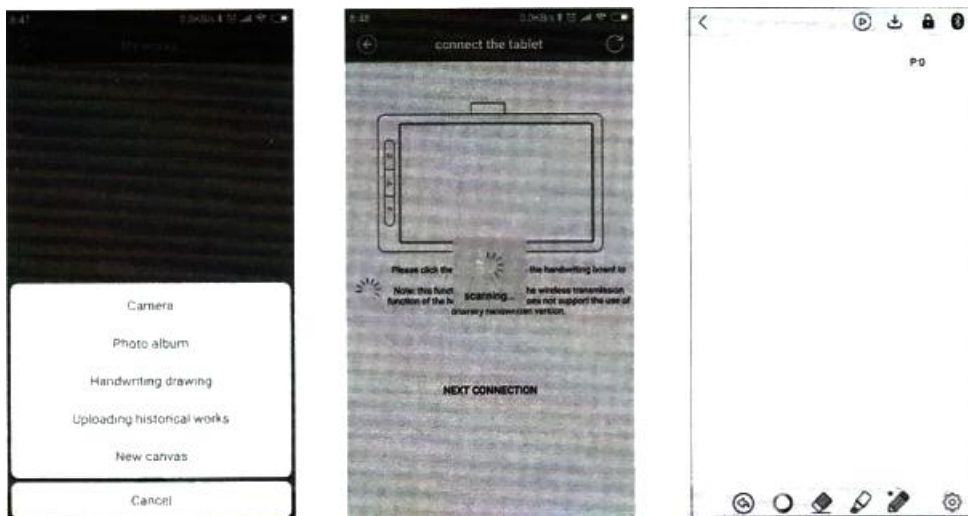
8:47

My works

Camera

Photo album

Handwriting drawing

Uploading historical works

New canvas

Cancel

8:48

connect the tablet

Please click the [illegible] the handwriting board to

Note: this func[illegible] he wireless transmission function of the b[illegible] es not support the use of ordinary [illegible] version.

scanning...

NEXT CONNECTION

P0